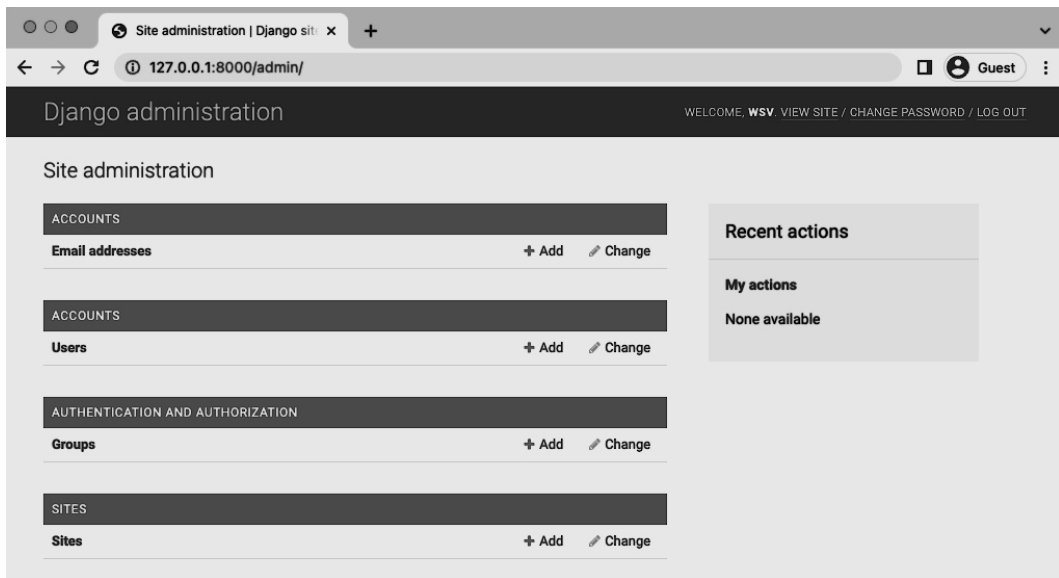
Site administration | Django sit ×
+

127.0.0.1:8000/admin/

Guest

Django administration

WELCOME, WSV. VIEW SITE / CHANGE PASSWORD / LOG OUT

Site administration

| ACCOUNTS | | |
|---|---|---|
| Email addresses | + Add | Change |

| ACCOUNTS | | |
|---|---|---|
| Users | + Add | Change |

| AUTHENTICATION AND AUTHORIZATION | | |
|---|---|---|
| Groups | + Add | Change |

| SITES | | |
|---|---|---|
| Sites | + Add | Change |

Recent actions

My actions

None available